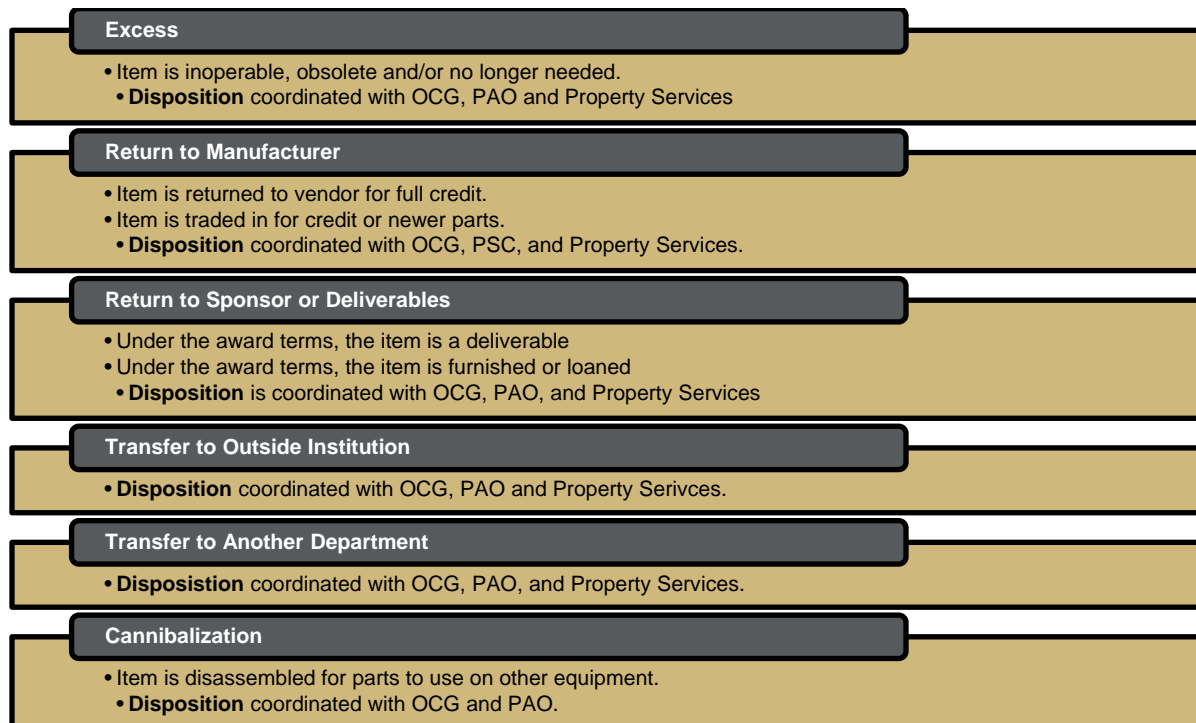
Excess

• Item is inoperable, obsolete and/or no longer needed.
• **Disposition** coordinated with OCG, PAO and Property Services

Return to Manufacturer

• Item is returned to vendor for full credit.
• Item is traded in for credit or newer parts.
• **Disposition** coordinated with OCG, PSC, and Property Services.

Return to Sponsor or Deliverables

• Under the award terms, the item is a deliverable
• Under the award terms, the item is furnished or loaned
• **Disposition** is coordinated with OCG, PAO, and Property Services

Transfer to Outside Institution

• **Disposition** coordinated with OCG, PAO and Property Serivces.

Transfer to Another Department

• **Disposistion** coordinated with OCG, PAO, and Property Services.

Cannibalization

• Item is disassembled for parts to use on other equipment.
• **Disposition** coordinated with OCG and PAO.